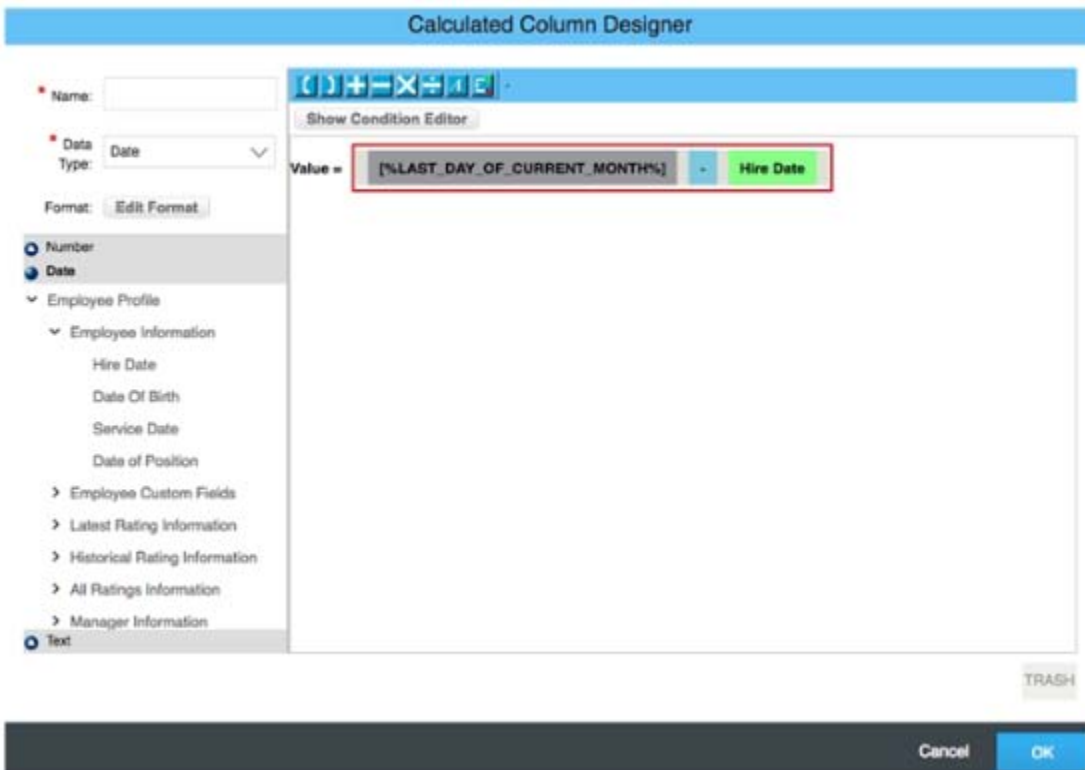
Calculated Column Designer

* Name:

* Data Type: Date

Format: Edit Format

Number

Date

Employee Profile

Employee Information

Hire Date

Date Of Birth

Service Date

Date of Position

Employee Custom Fields

Latest Rating Information

Historical Rating Information

All Ratings Information

Manager Information

Text

( ) + − × ÷

Show Condition Editor

Value = [%LAST_DAY_OF_CURRENT_MONTH%] - Hire Date

TRASH

Cancel OK